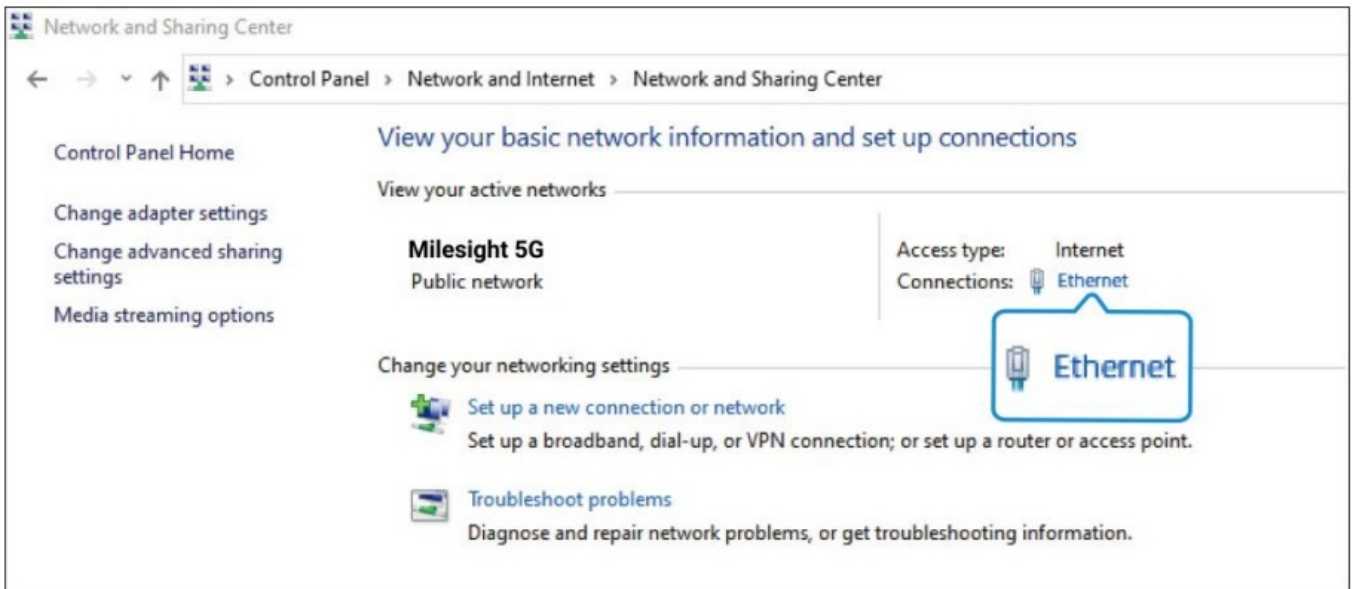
Network and Sharing Center

Control Panel > Network and Internet > Network and Sharing Center

Control Panel Home

Change adapter settings

Change advanced sharing settings

Media streaming options

View your basic network information and set up connections

View your active networks

Milesight 5G
Public network

Access type: Internet
Connections: Ethernet

Ethernet

Change your networking settings

Set up a new connection or network
Set up a broadband, dial-up, or VPN connection; or set up a router or access point.

Troubleshoot problems
Diagnose and repair network problems, or get troubleshooting information.